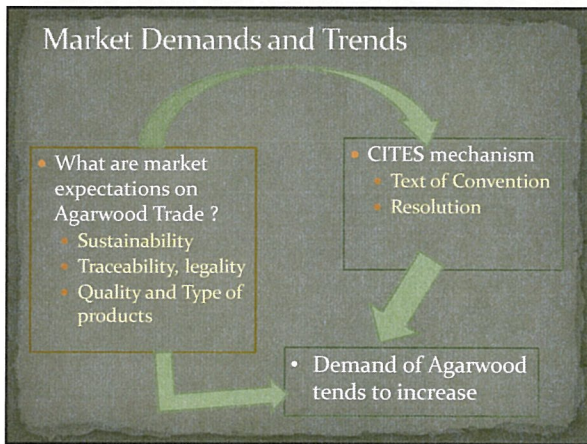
Market Demands and Trends

What are market expectations on Agarwood Trade ?
Sustainability
Traceability, legality
Quality and Type of products

CITES mechanism
Text of Convention
Resolution

Demand of Agarwood tends to increase